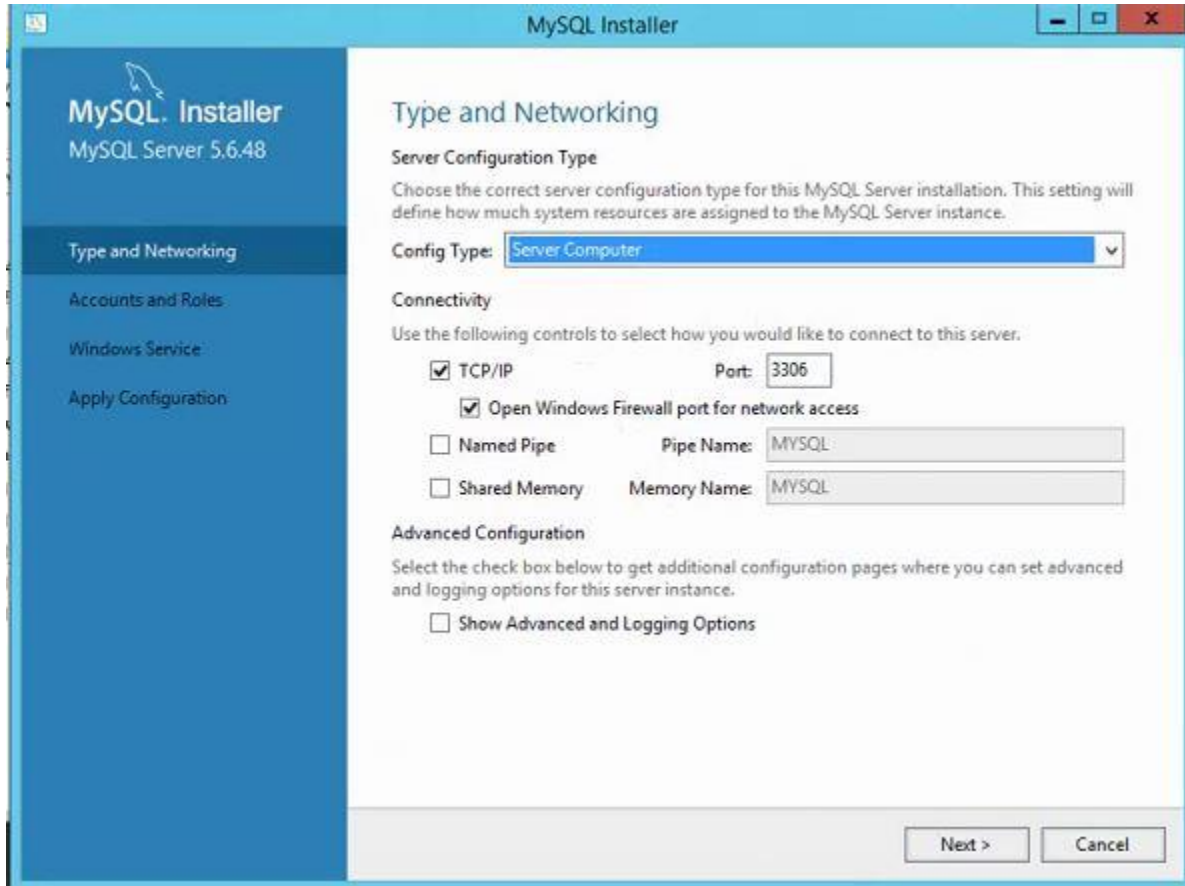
MySQL Installer

MySQL. Installer
MySQL Server 5.6.48

Type and Networking
Accounts and Roles
Windows Service
Apply Configuration

Type and Networking

Server Configuration Type

Choose the correct server configuration type for this MySQL Server installation. This setting will define how much system resources are assigned to the MySQL Server instance.

Config Type: Server Computer

Connectivity

Use the following controls to select how you would like to connect to this server.

TCP/IP Port: 3306

Open Windows Firewall port for network access

Named Pipe Pipe Name: MYSQL

Shared Memory Memory Name: MYSQL

Advanced Configuration

Select the check box below to get additional configuration pages where you can set advanced and logging options for this server instance.

Show Advanced and Logging Options

Next >
Cancel